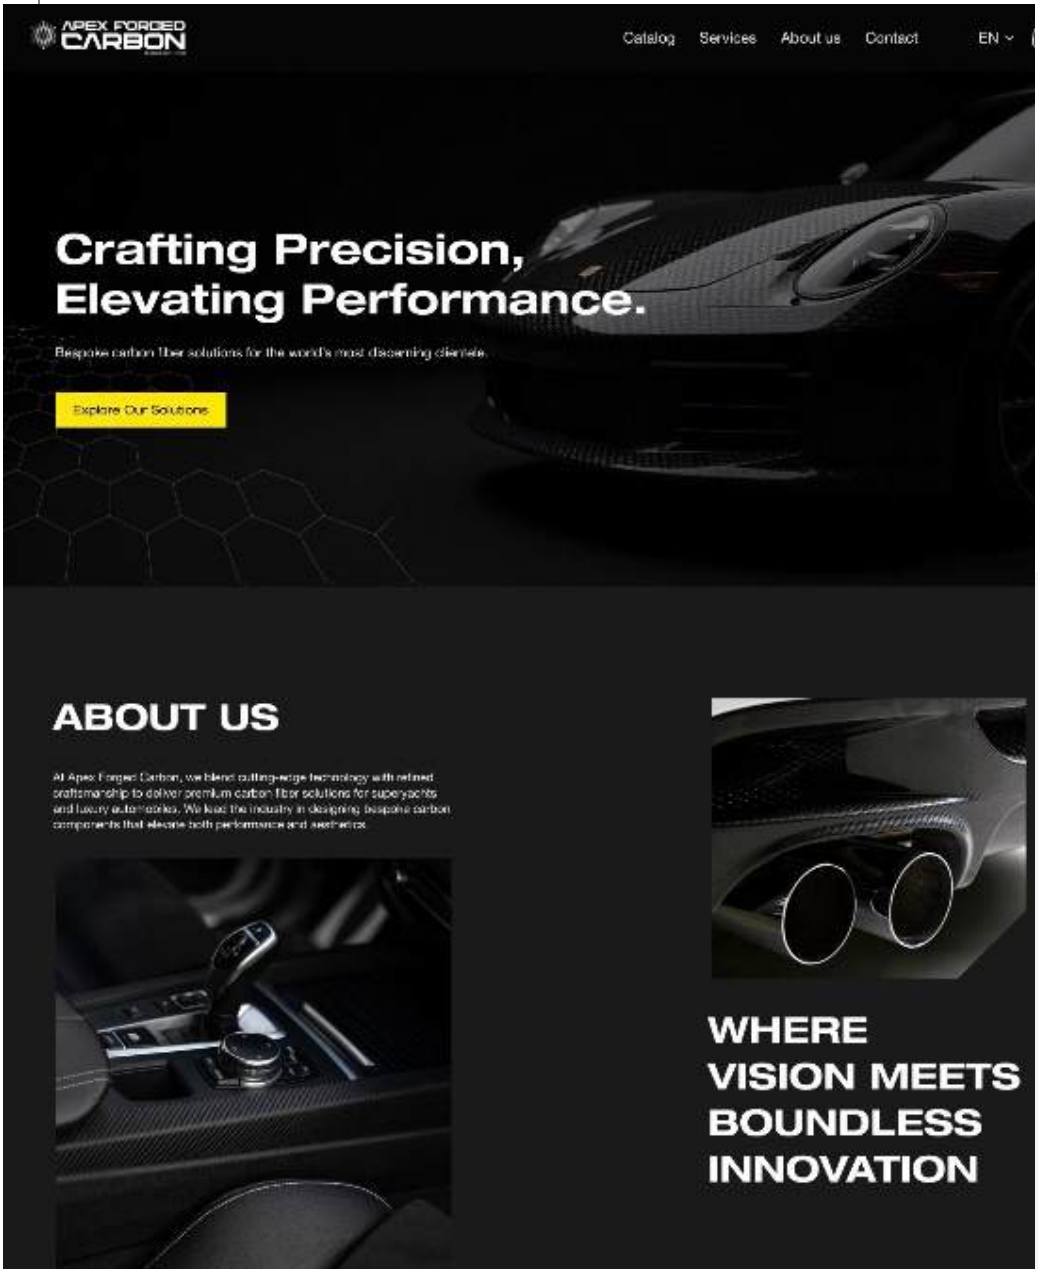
APEX FORGED CARBON

Catalog Services About us Contact EN

Crafting Precision, Elevating Performance.

Bespoke carbon fiber solutions for the world's most discerning clientele.

Explore Our Solutions

ABOUT US

At Apex Forged Carbon, we blend cutting-edge technology with refined craftsmanship to deliver premium carbon fiber solutions for superyachts and luxury automobiles. We lead the industry in designing bespoke carbon components that elevate both performance and aesthetics.

WHERE VISION MEETS BOUNDLESS INNOVATION